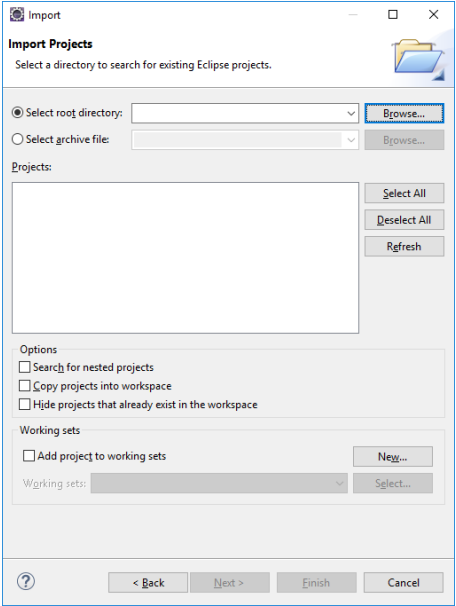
Import

Import Projects

Select a directory to search for existing Eclipse projects.

Select root directory:
Browse...

Select archive file:
Browse...

Projects:

Select All

Deselect All

Refresh

Options

Search for nested projects

Copy projects into workspace

Hide projects that already exist in the workspace

Working sets

Add project to working sets

New...

Working sets:

Select...

?

< Back

Next >

Finish

Cancel